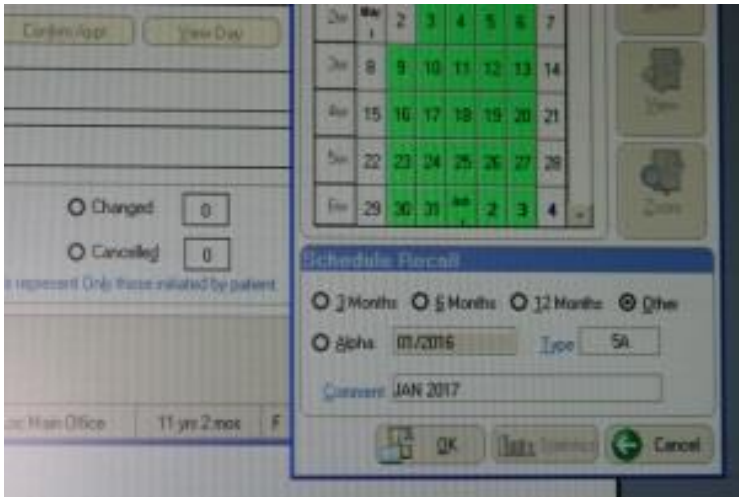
Confirm Appt

View Day

| 2nd | May 1 | 2 | 3 | 4 | 5 | 6 | 7 |
|---|---|---|---|---|---|---|---|
| 3rd | 8 | 9 | 10 | 11 | 12 | 13 | 14 |
| 4th | 15 | 16 | 17 | 18 | 19 | 20 | 21 |
| 5th | 22 | 23 | 24 | 25 | 26 | 27 | 28 |
| 6th | 29 | 30 | 31 | Jun 1 | 2 | 3 | 4 |

View

Zoom

Changed 0

Cancelled 0

s represent Only those initiated by patient.

Schedule Recall

3 Months 6 Months 12 Months Other

Alpha 01/2016 Type 5A

Comment JAN 2017

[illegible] Main Office 11 yrs 2 mos F

OK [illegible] Cancel